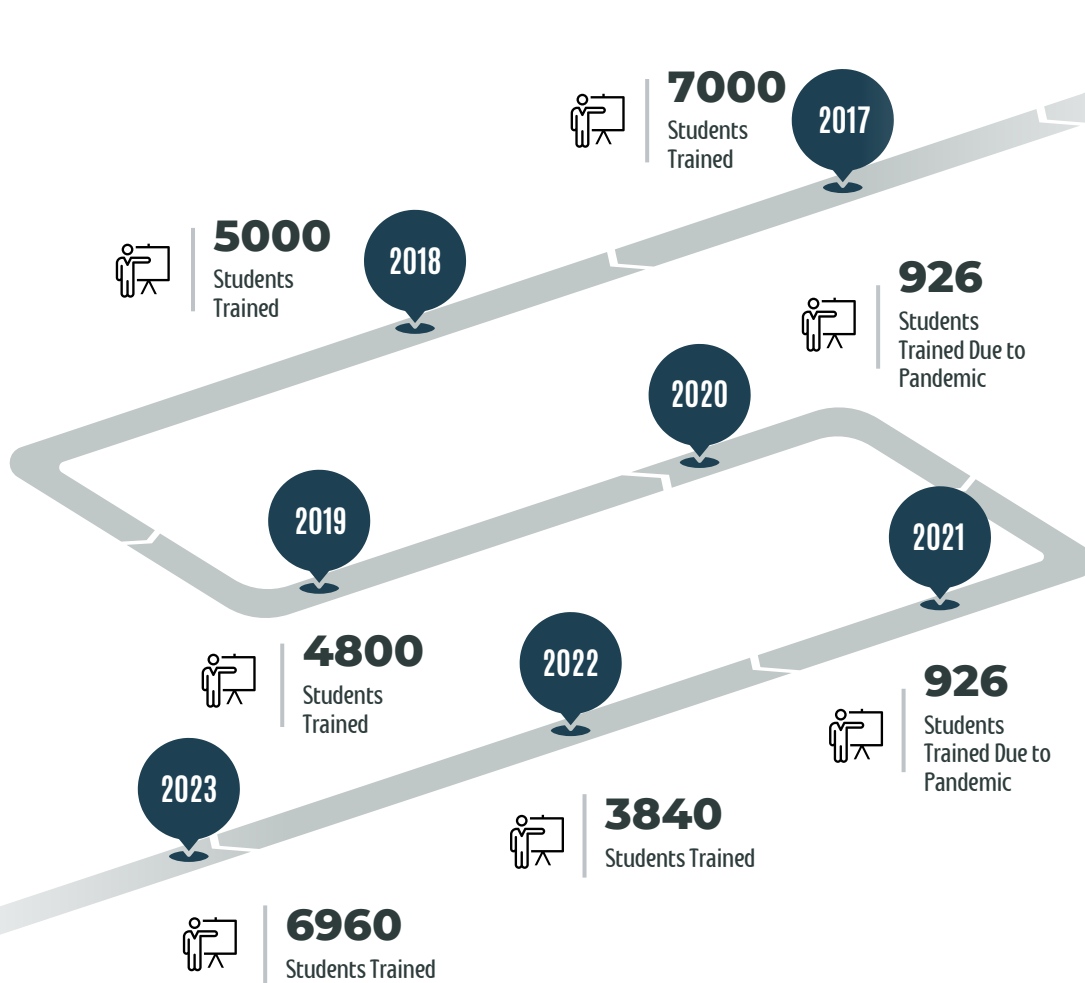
7000
Students Trained

2017

5000
Students Trained

2018

926
Students Trained Due to Pandemic

2020

2019

2021

4800
Students Trained

2022

926
Students Trained Due to Pandemic

2023

3840
Students Trained

6960
Students Trained